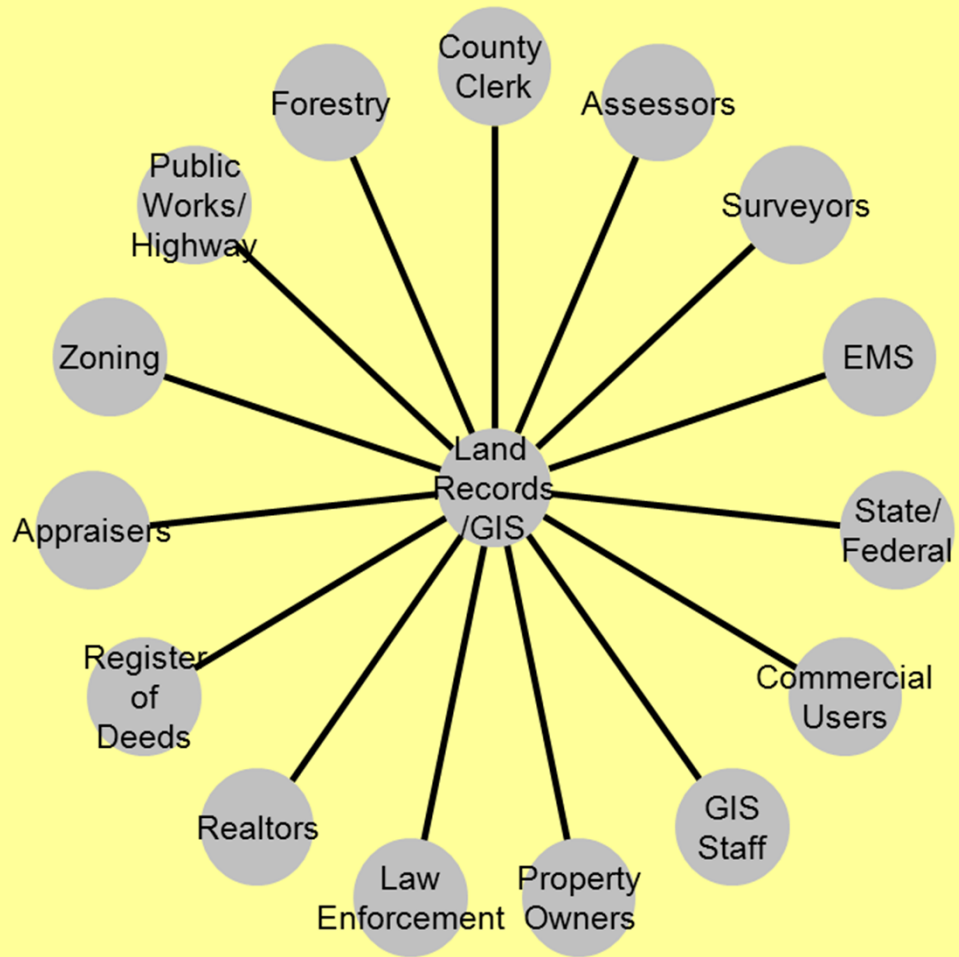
Land Records /GIS

County Clerk

Assessors

Surveyors

EMS

State/ Federal

Commercial Users

GIS Staff

Property Owners

Law Enforcement

Realtors

Register of Deeds

Appraisers

Zoning

Public Works/ Highway

Forestry